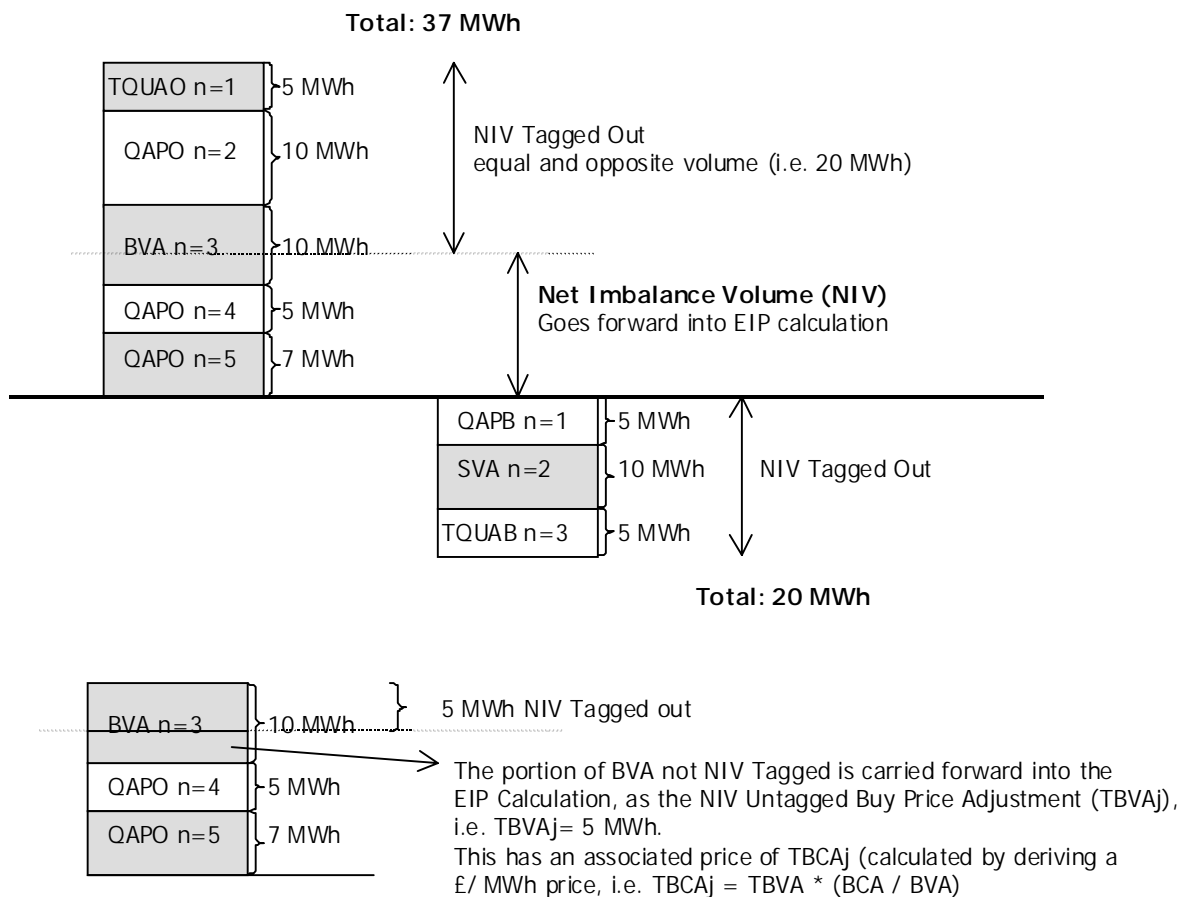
Total: 37 MWh

TQUAO n=1
5 MWh
QAPO n=2
10 MWh
BVA n=3
10 MWh
QAPO n=4
5 MWh
QAPO n=5
7 MWh

NIV Tagged Out
equal and opposite volume (i.e. 20 MWh)

Net Imbalance Volume (NIV)
Goes forward into EIP calculation

QAPB n=1
5 MWh
SVA n=2
10 MWh
TQUAB n=3
5 MWh

NIV Tagged Out

Total: 20 MWh

BVA n=3
10 MWh
5 MWh NIV Tagged out
QAPO n=4
5 MWh
QAPO n=5
7 MWh

The portion of BVA not NIV Tagged is carried forward into the EIP Calculation, as the NIV Untagged Buy Price Adjustment (TBVAj), i.e. TBVAj= 5 MWh.
This has an associated price of TBCAj (calculated by deriving a £/MWh price, i.e. TBCAj = TBVA * (BCA / BVA)